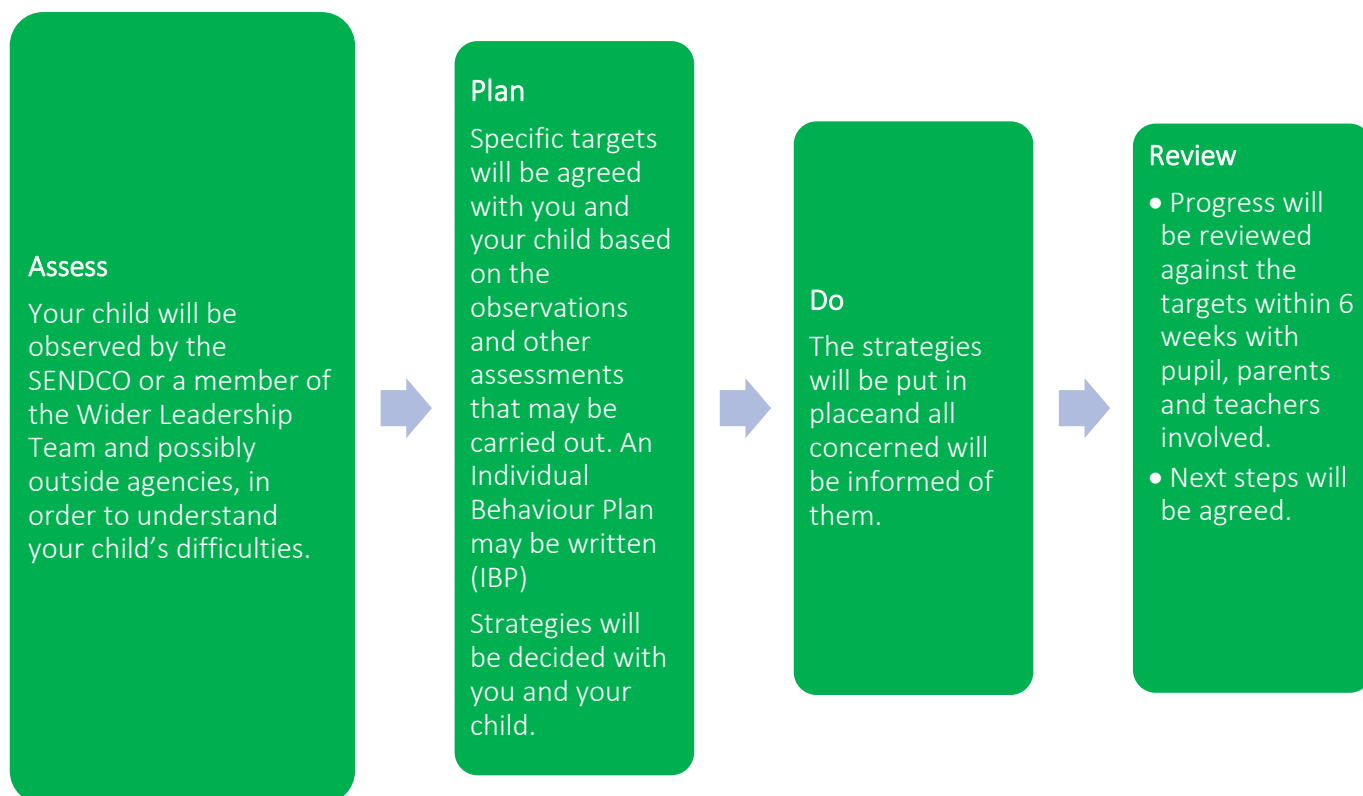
Assess

Your child will be observed by the SENDCO or a member of the Wider Leadership Team and possibly outside agencies, in order to understand your child’s difficulties.

Plan

Specific targets will be agreed with you and your child based on the observations and other assessments that may be carried out. An Individual Behaviour Plan may be written (IBP)

Strategies will be decided with you and your child.

Do

The strategies will be put in placeand all concerned will be informed of them.

Review

• Progress will be reviewed against the targets within 6 weeks with pupil, parents and teachers involved.
• Next steps will be agreed.